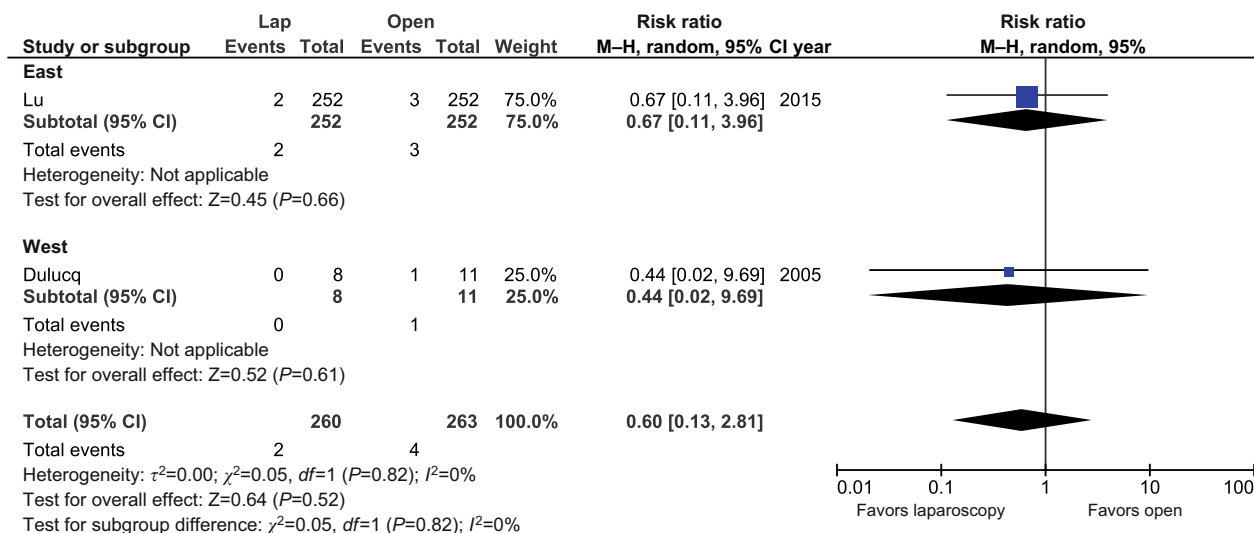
| Study or subgroup | Lap Events | Lap Total | Open Events | Open Total | Weight | Risk ratio M–H, random, 95% CI | year |
|---|---|---|---|---|---|---|---|
| **East** | | | | | | | |
| Lu | 2 | 252 | 3 | 252 | 75.0% | 0.67 [0.11, 3.96] | 2015 |
| **Subtotal (95% CI)** | | **252** | | **252** | **75.0%** | **0.67 [0.11, 3.96]** | |
| Total events | 2 | | 3 | | | | |
| Heterogeneity: Not applicable | | | | | | | |
| Test for overall effect: Z=0.45 (*P*=0.66) | | | | | | | |
| **West** | | | | | | | |
| Dulucq | 0 | 8 | 1 | 11 | 25.0% | 0.44 [0.02, 9.69] | 2005 |
| **Subtotal (95% CI)** | | **8** | | **11** | **25.0%** | **0.44 [0.02, 9.69]** | |
| Total events | 0 | | 1 | | | | |
| Heterogeneity: Not applicable | | | | | | | |
| Test for overall effect: Z=0.52 (*P*=0.61) | | | | | | | |
| **Total (95% CI)** | | **260** | | **263** | **100.0%** | **0.60 [0.13, 2.81]** | |
| Total events | 2 | | 4 | | | | |

Heterogeneity: $\tau^2$=0.00; $\chi^2$=0.05, *df*=1 (*P*=0.82); $I^2$=0%
Test for overall effect: Z=0.64 (*P*=0.52)
Test for subgroup difference: $\chi^2$=0.05, *df*=1 (*P*=0.82); $I^2$=0%

Risk ratio
M–H, random, 95%

0.01 0.1 1 10 100
Favors laparoscopy Favors open